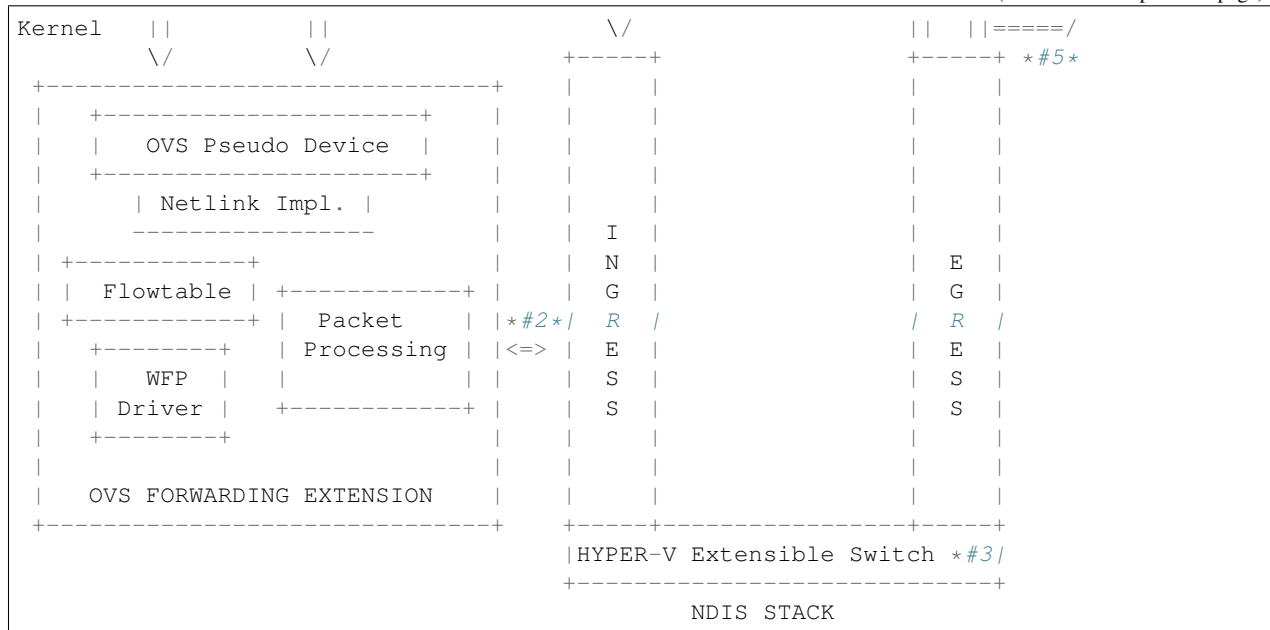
(continued from previous page)

```
Kernel    ||           ||                       \/                         ||  ||=====/
          \/           \/                    +-----+                    +-----+ *#5*
 +-------------------------------+           |     |                    |     |
 |   +----------------------+    |           |     |                    |     |
 |   |   OVS Pseudo Device  |    |           |     |                    |     |
 |   +----------------------+    |           |     |                    |     |
 |      | Netlink Impl. |        |           |     |                    |     |
 |      -----------------        |           |  I  |                    |     |
 | +------------+                |           |  N  |                    |  E  |
 | |  Flowtable | +------------+ |           |  G  |                    |  G  |
 | +------------+ |  Packet    | |*#2*|      |  R  |                    |  R  |
 |   +--------+   | Processing | |<=>        |  E  |                    |  E  |
 |   |  WFP   |   |            | |           |  S  |                    |  S  |
 |   | Driver |   +------------+ |           |  S  |                    |  S  |
 |   +--------+                  |           |     |                    |     |
 |                               |           |     |                    |     |
 |   OVS FORWARDING EXTENSION    |           |     |                    |     |
 +-------------------------------+           +-----+--------------------+-----+
                                             |HYPER-V Extensible Switch *#3|
                                             +-----------------------------+
                                                         NDIS STACK
```